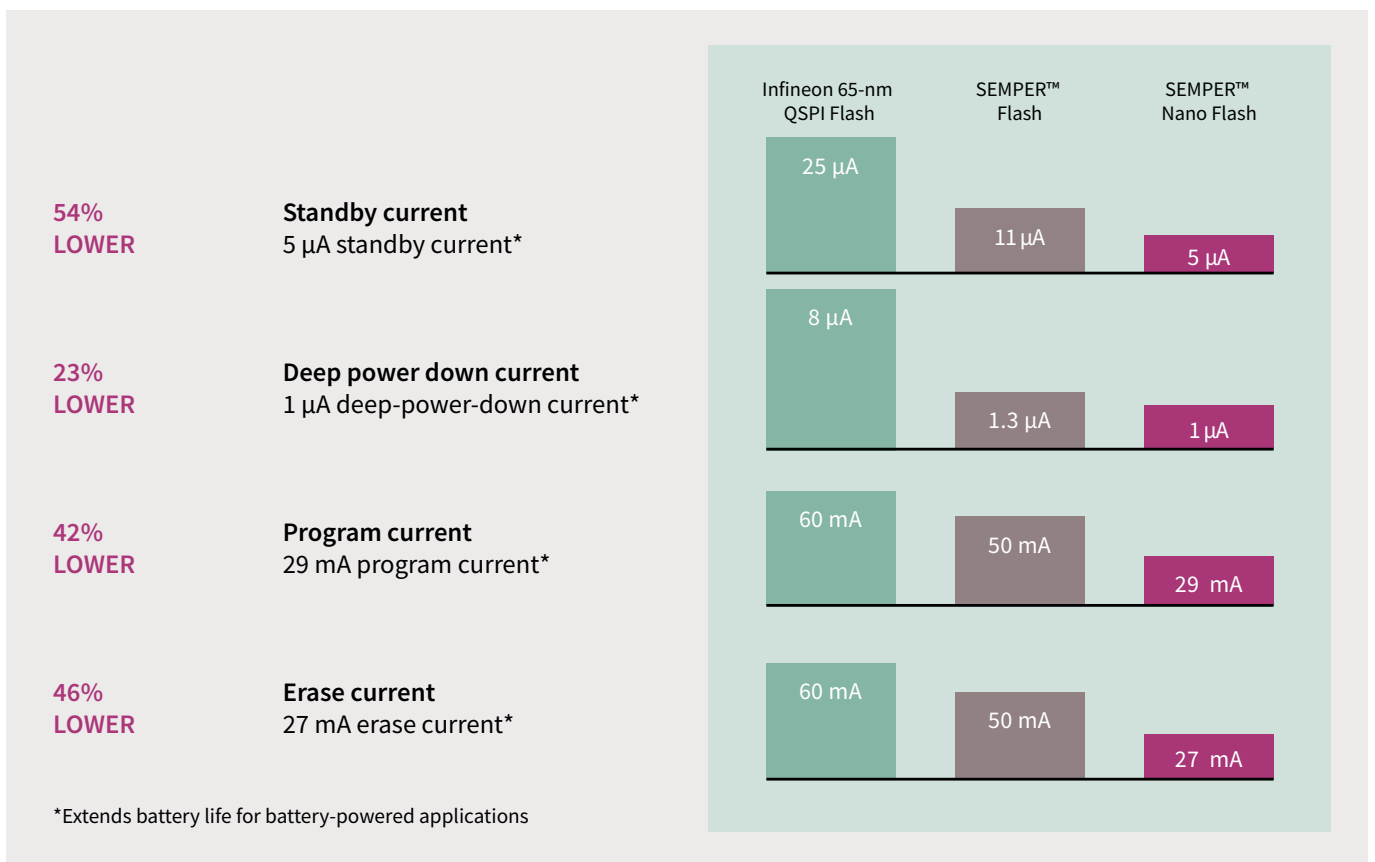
Infineon 65-nm QSPI Flash

SEMPER™ Flash

SEMPER™ Nano Flash

54% LOWER

**Standby current**
5 µA standby current*

25 µA

11 µA

5 µA

23% LOWER

**Deep power down current**
1 µA deep-power-down current*

8 µA

1.3 µA

1 µA

42% LOWER

**Program current**
29 mA program current*

60 mA

50 mA

29 mA

46% LOWER

**Erase current**
27 mA erase current*

60 mA

50 mA

27 mA

*Extends battery life for battery-powered applications